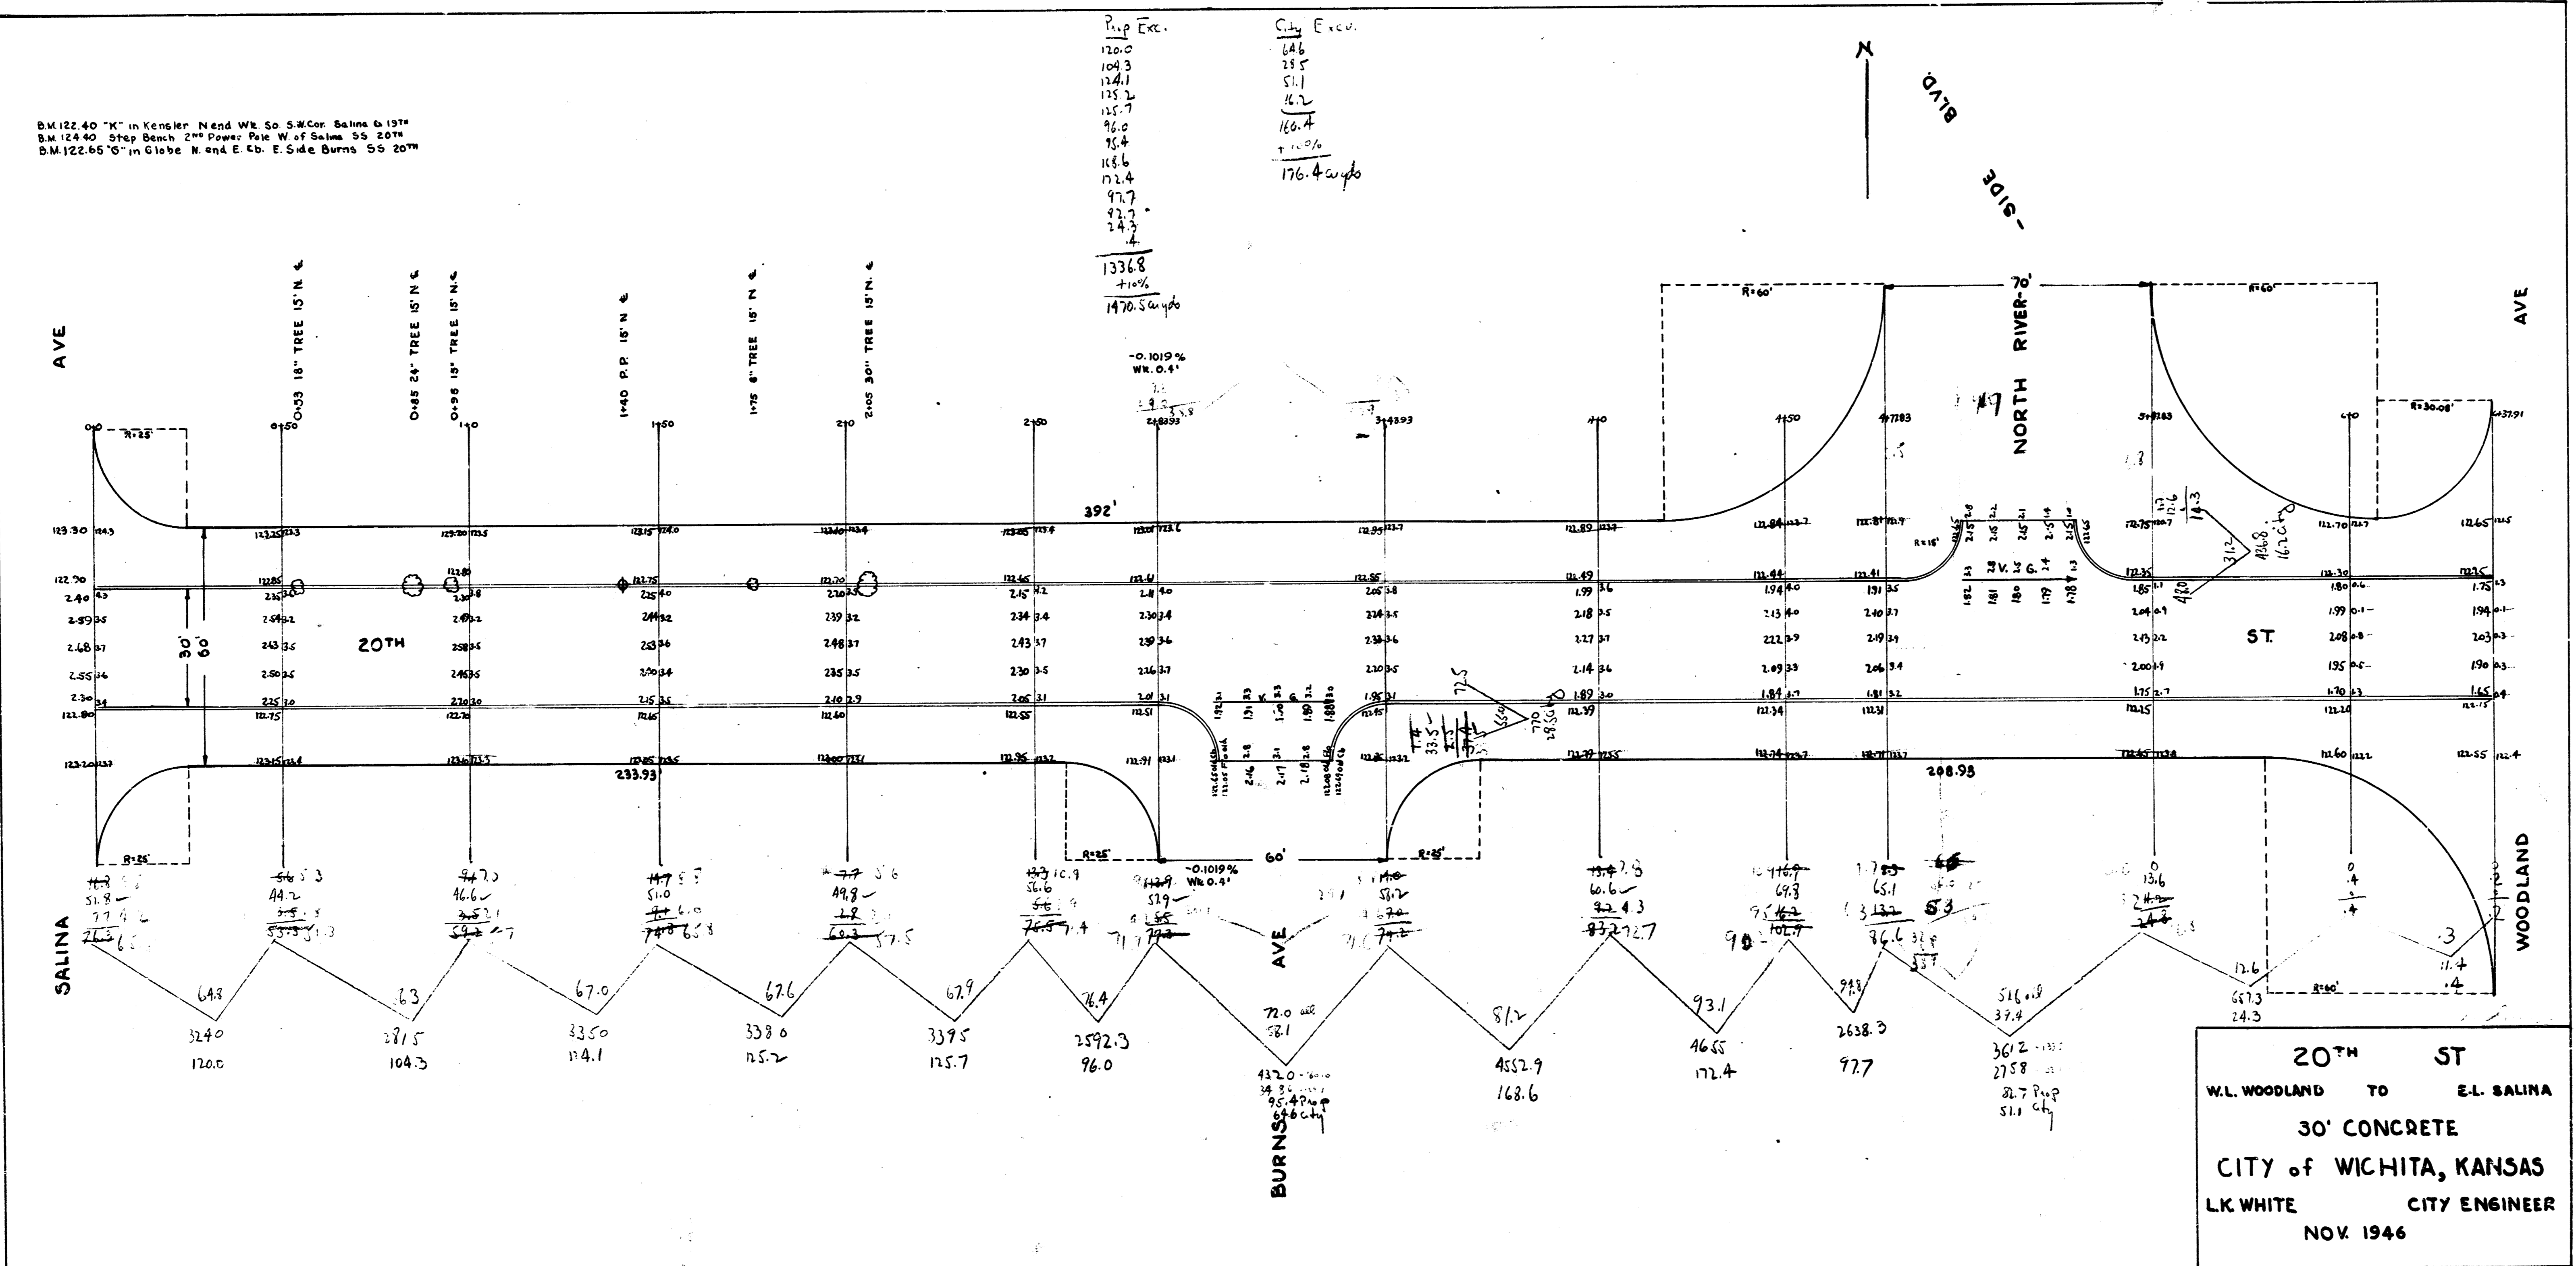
B.M. 122.40 "K" in Kensler N end Wk. So S.W. Cor. Salina & 19TH
B.M. 124.40 Step Bench 2ND Power Pole W. of Salina SS 20TH
B.M. 122.65 "G" in Globe N. end E. Cb. E. Side Burns SS 20TH

Prop Exc.
120.0
104.3
124.1
125.2
125.7
96.0
95.4
168.6
172.4
97.7
97.7
24.3
.4
1336.8
+10%
1470.5 cu yds

City Exc.
64.6
28.5
51.1
16.2
160.4
+10%
176.4 cu yds

N

BLVD.
-SIDE
NORTH RIVER-
70'

AVE
SALINA

0+53 18" TREE 15' N. ℄
0+85 24" TREE 15' N. ℄
0+95 18" TREE 15' N. ℄
1+40 P.P. 15' N ℄
1+75 6" TREE 15' N. ℄
2+05 30" TREE 15' N. ℄

0+0
0+50
1+0
1+50
2+0
2+50
2+83.93
3+43.93
4+0
4+50
4+77.83
5+77.83
6+0
6+37.91

R=25'
R=60'
R=60'
R=30.08'
R=15'

392'
233.93
208.93
60'

-0.1019%
Wk. 0.4'

20TH
ST.
30'
60'

123.30
122.90
2.40
2.59
2.68
2.55
2.30
122.80
123.20

BURNS AVE
WOODLAND

64.8
3240
120.0
63
2815
104.3
67.0
3350
124.1
67.6
3380
125.2
67.9
3395
125.7
76.4
2592.3
96.0
72.0
58.1
4320
3430
95.4 Prop
64.6 City
81.2
4552.9
168.6
93.1
4655
172.4
94.8
2638.3
97.7
51.6
39.4
3612
2758
82.7 Prop
51.1 City
12.6
657.3
24.3

20TH ST
W.L. WOODLAND TO E.L. SALINA
30' CONCRETE
CITY of WICHITA, KANSAS
L.K. WHITE CITY ENGINEER
NOV. 1946